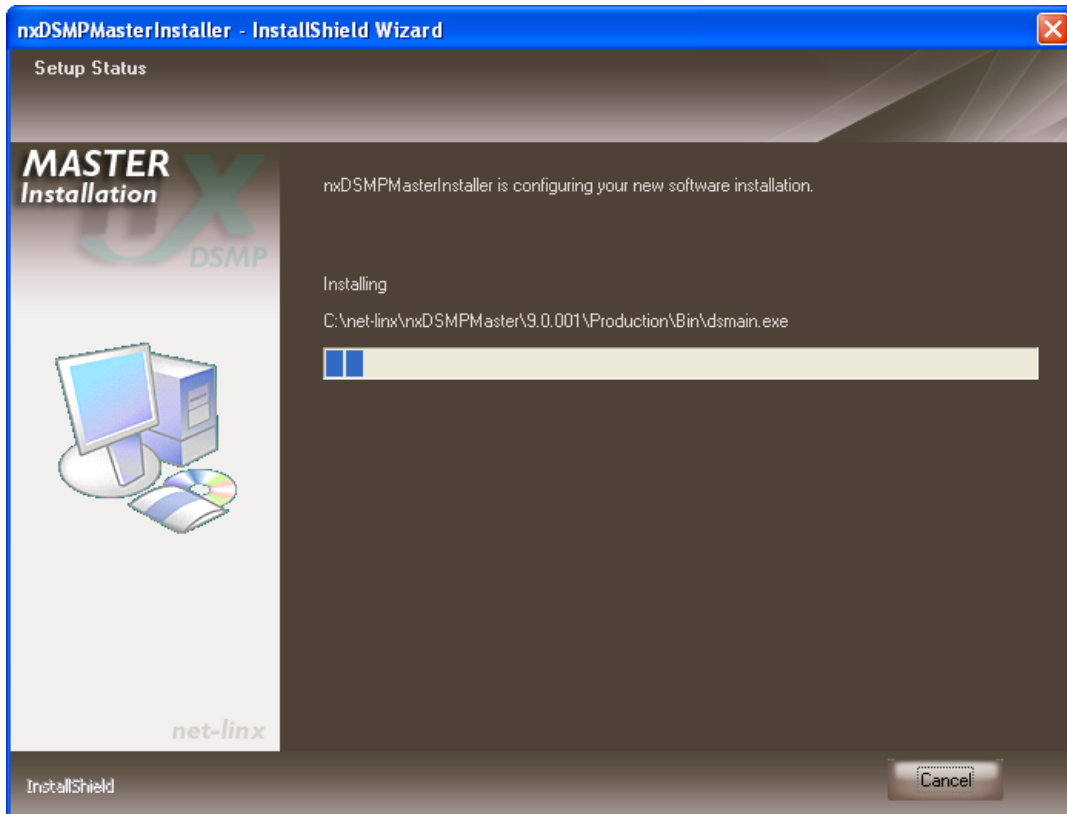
nxDSMPMasterInstaller - InstallShield Wizard

Setup Status

MASTER
Installation
nX
DSMP

nxDSMPMasterInstaller is configuring your new software installation.

Installing

C:\net-linx\nxDSMPMaster\9.0.001\Production\Bin\dsmain.exe

net-linx

InstallShield

Cancel